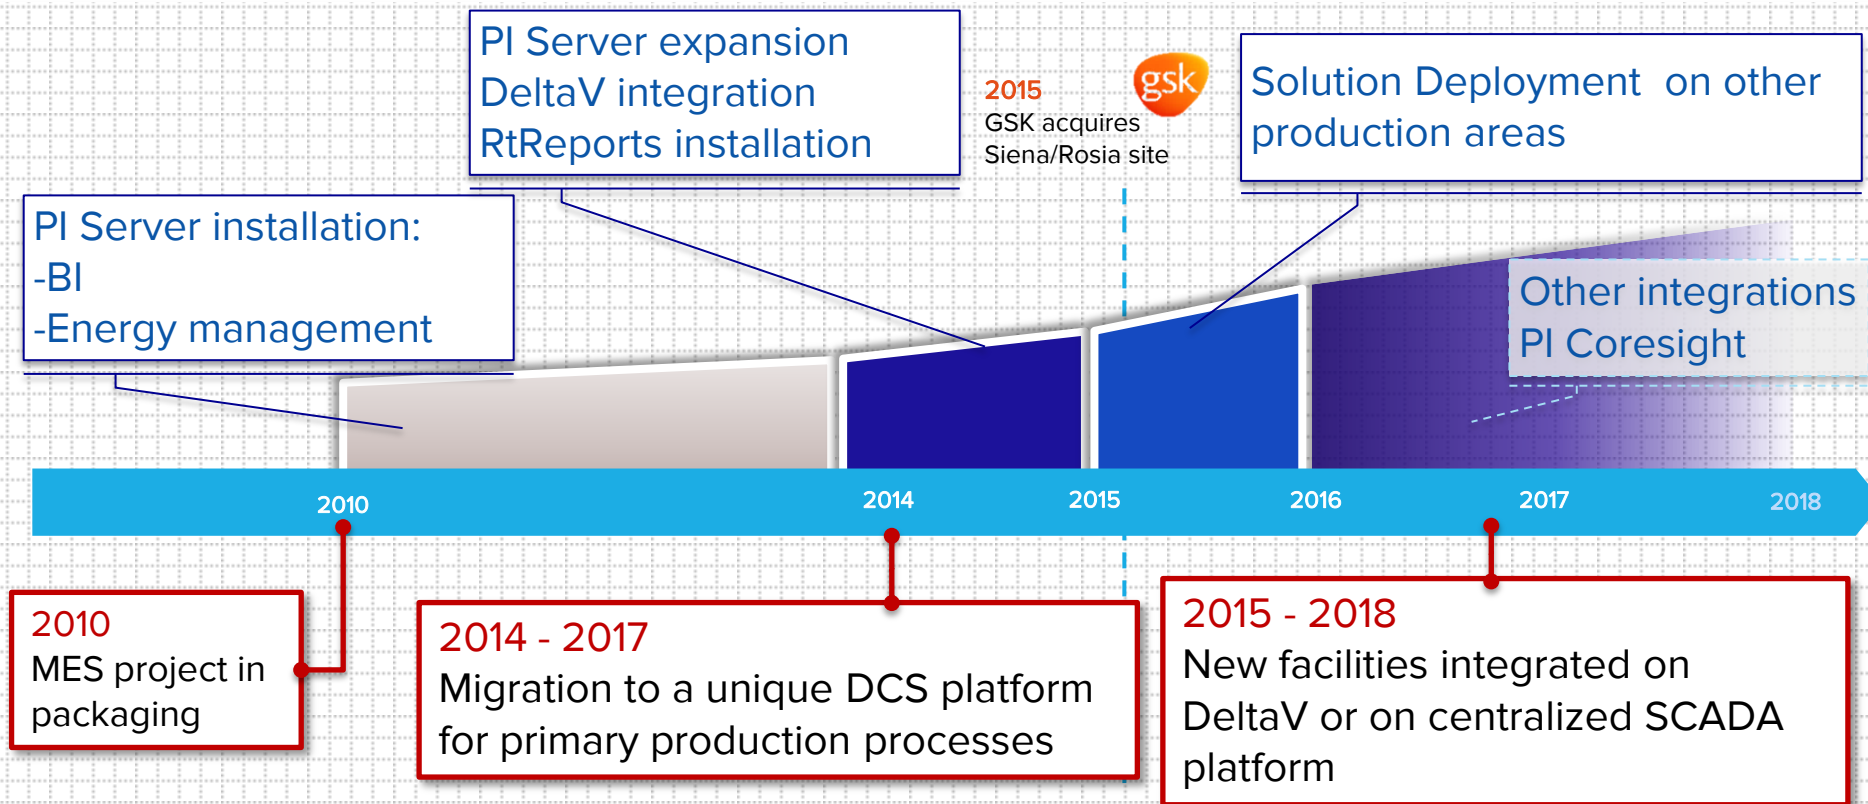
PI Server expansion
DeltaV integration
RtReports installation

2015
GSK acquires
Siena/Rosia site

gsk

Solution Deployment on other production areas

PI Server installation:
-BI
-Energy management

Other integrations
PI Coresight

2010

2014

2015

2016

2017

2018

2010
MES project in packaging

2014 - 2017
Migration to a unique DCS platform for primary production processes

2015 - 2018
New facilities integrated on DeltaV or on centralized SCADA platform